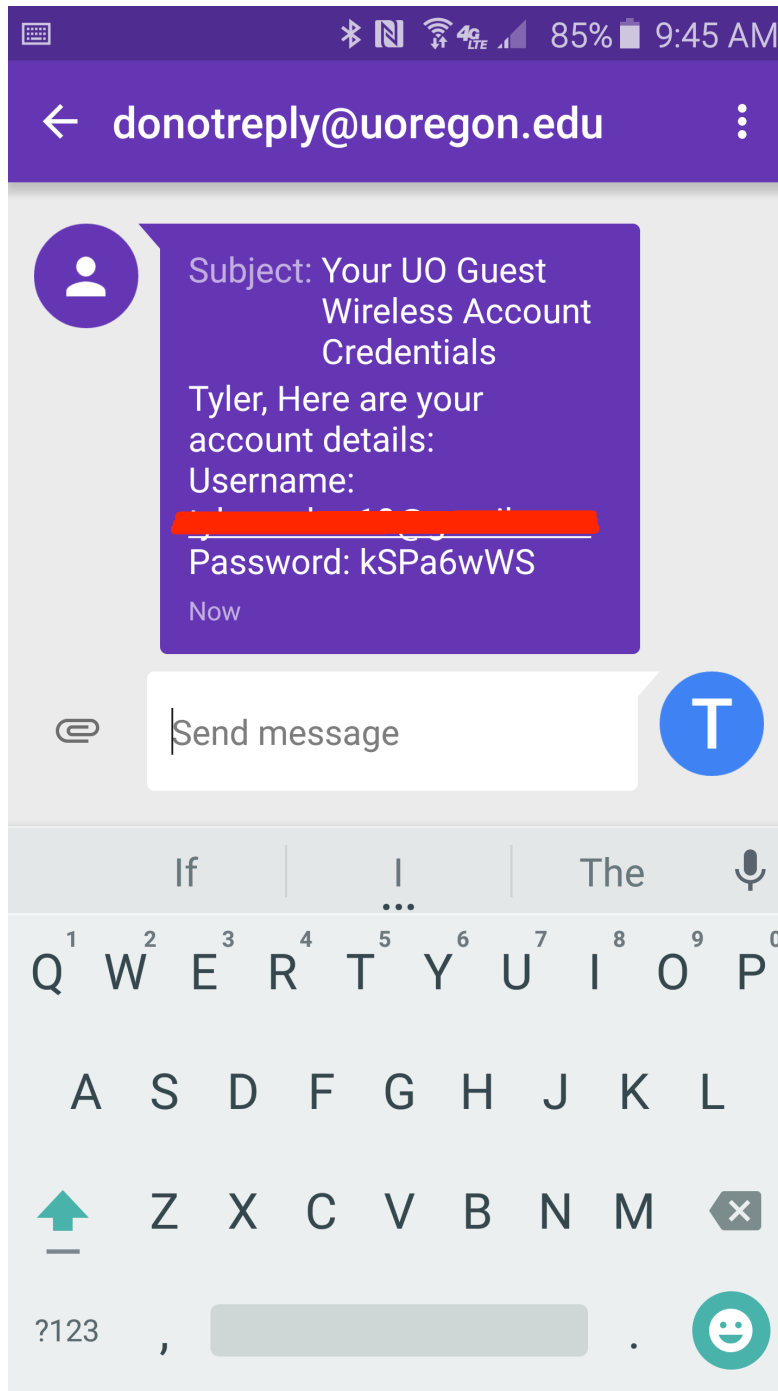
85% 9:45 AM

donotreply@uoregon.edu

Subject: Your UO Guest Wireless Account Credentials
Tyler, Here are your account details:
Username: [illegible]
Password: kSPa6wWS
Now

Send message

T

If
I
The

Q 1 W 2 E 3 R 4 T 5 Y 6 U 7 I 8 O 9 P 0
A S D F G H J K L
Z X C V B N M
?123 , .